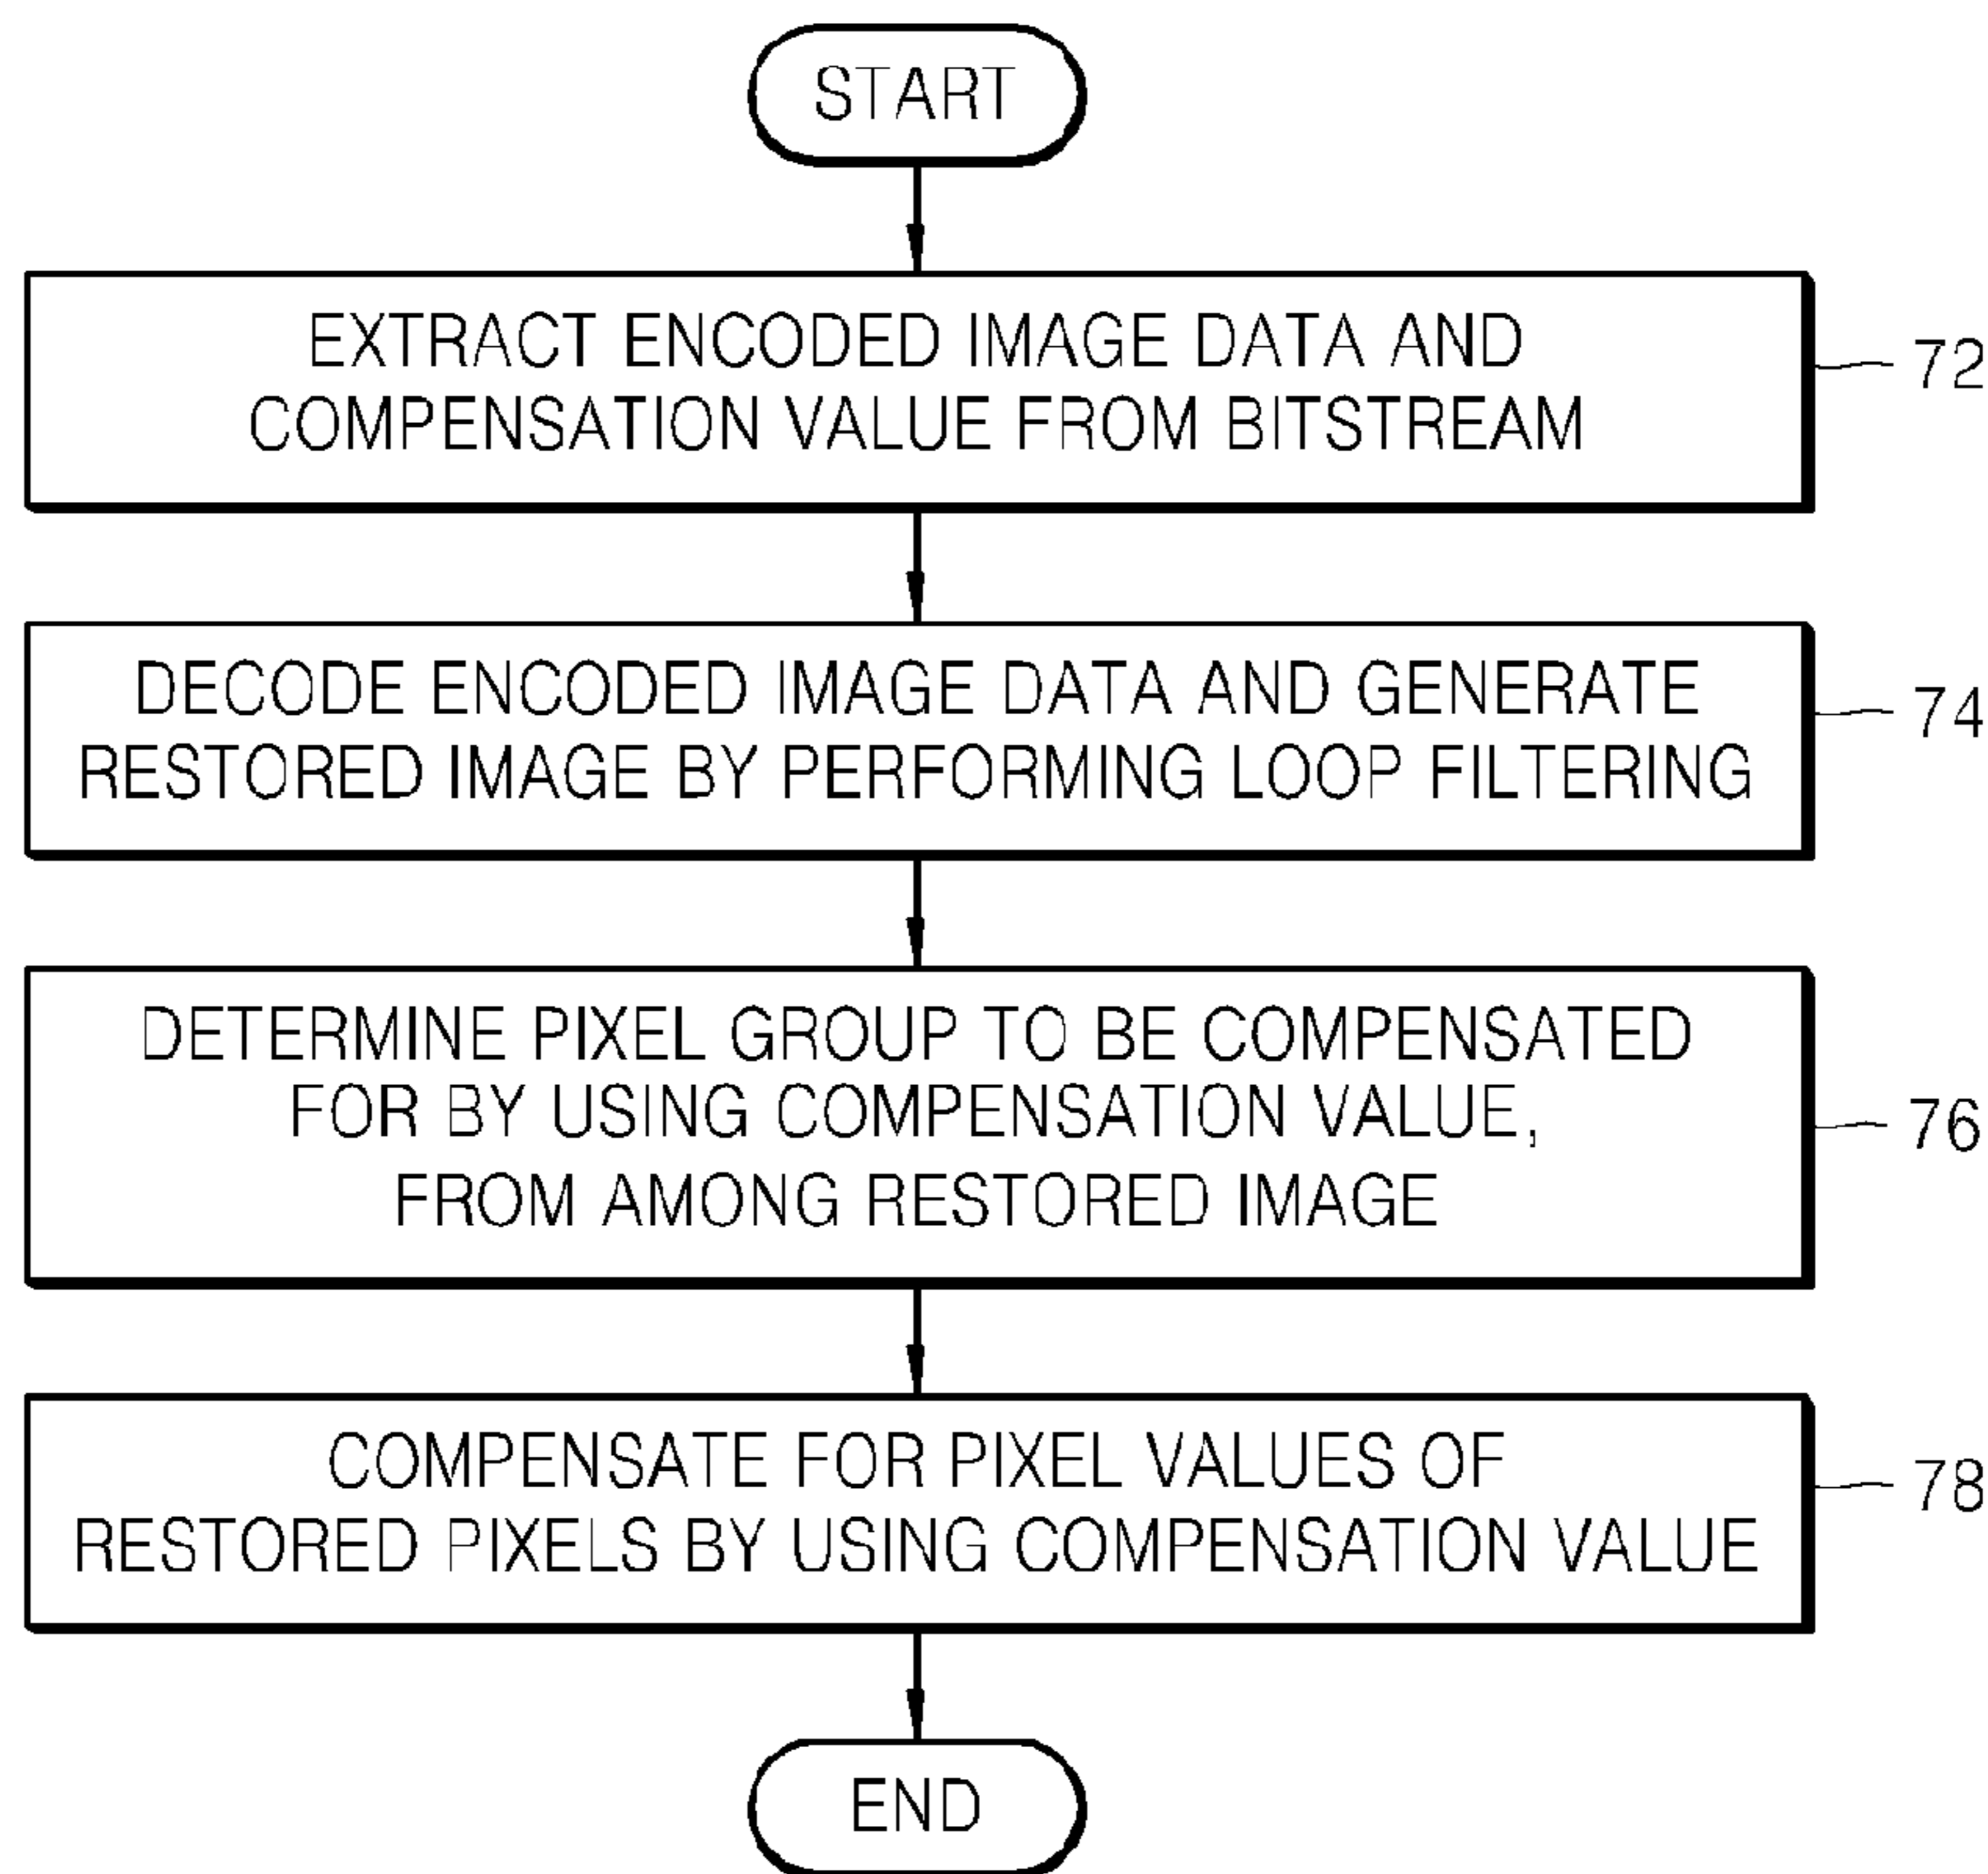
START

EXTRACT ENCODED IMAGE DATA AND COMPENSATION VALUE FROM BITSTREAM

72

DECODE ENCODED IMAGE DATA AND GENERATE RESTORED IMAGE BY PERFORMING LOOP FILTERING

74

DETERMINE PIXEL GROUP TO BE COMPENSATED FOR BY USING COMPENSATION VALUE, FROM AMONG RESTORED IMAGE

76

COMPENSATE FOR PIXEL VALUES OF RESTORED PIXELS BY USING COMPENSATION VALUE

78

END